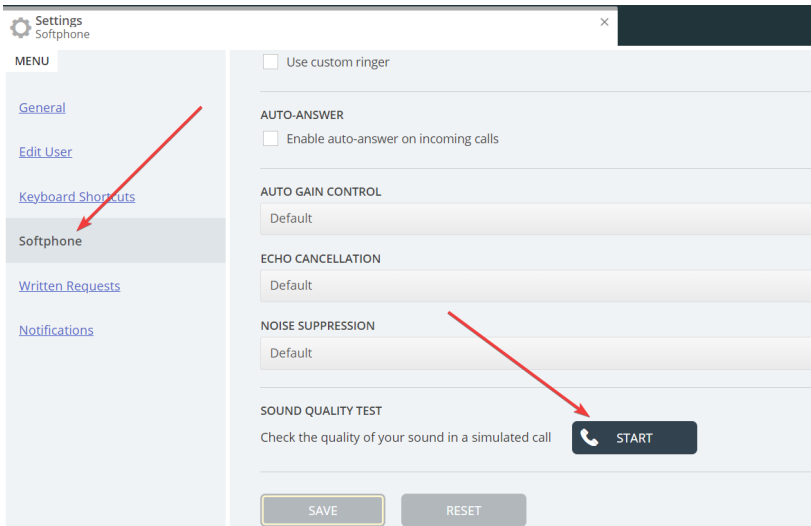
Settings
Softphone

×

MENU

General

Edit User

Keyboard Shortcuts

Softphone

Written Requests

Notifications

Use custom ringer

AUTO-ANSWER

Enable auto-answer on incoming calls

AUTO GAIN CONTROL

Default

ECHO CANCELLATION

Default

NOISE SUPPRESSION

Default

SOUND QUALITY TEST

Check the quality of your sound in a simulated call

START

SAVE

RESET